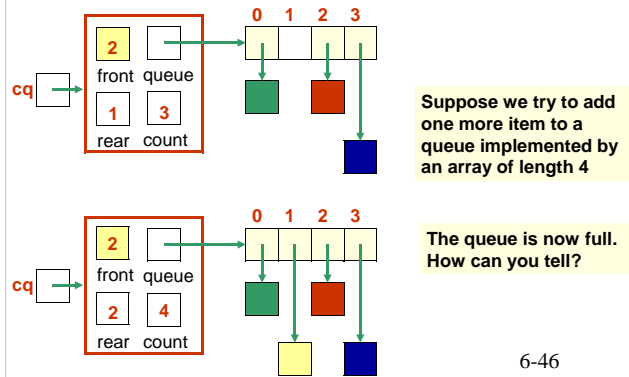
0 1 2 3

cq

2 front queue

1 rear 3 count

Suppose we try to add one more item to a queue implemented by an array of length 4

0 1 2 3

cq

2 front queue

2 rear 4 count

The queue is now full. How can you tell?

6-46